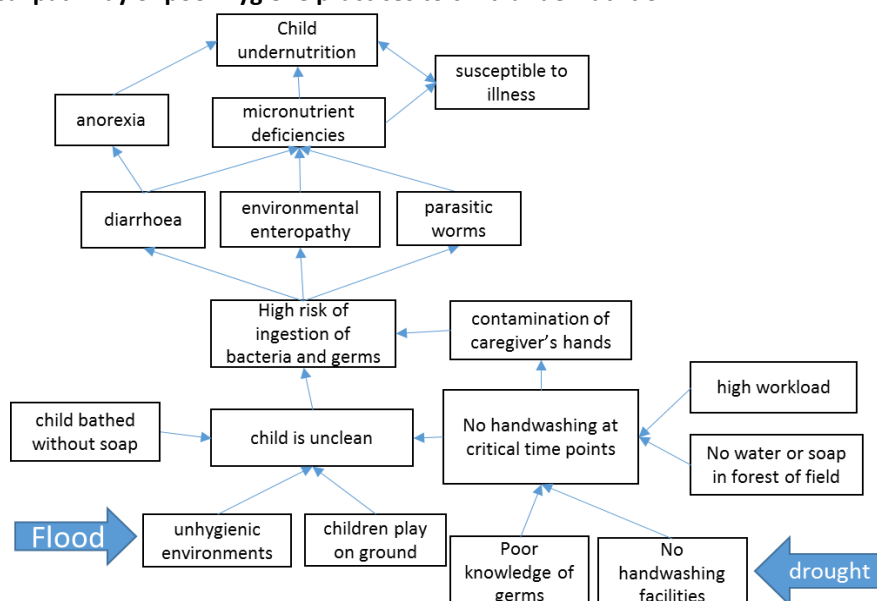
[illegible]

Child undernutrition

susceptible to illness

anorexia

micronutrient deficiencies

diarrhoea

environmental enteropathy

parasitic worms

High risk of ingestion of bacteria and germs

contamination of caregiver's hands

high workload

child bathed without soap

child is unclean

No handwashing at critical time points

No water or soap in forest of field

Flood

unhygienic environments

children play on ground

Poor knowledge of germs

No handwashing facilities

drought